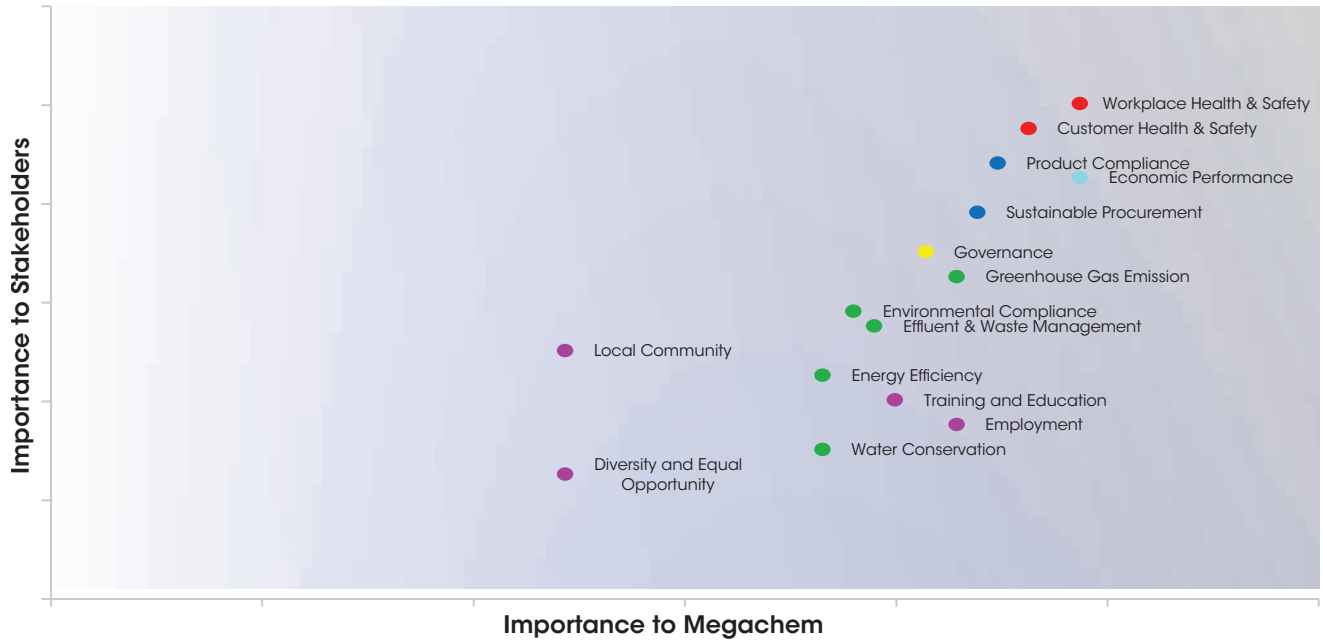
Workplace Health & Safety
Customer Health & Safety
Product Compliance
Economic Performance
Sustainable Procurement
Governance
Greenhouse Gas Emission
Environmental Compliance
Effluent & Waste Management
Local Community
Energy Efficiency
Training and Education
Employment
Water Conservation
Diversity and Equal Opportunity

Importance to Stakeholders

Importance to Megachem